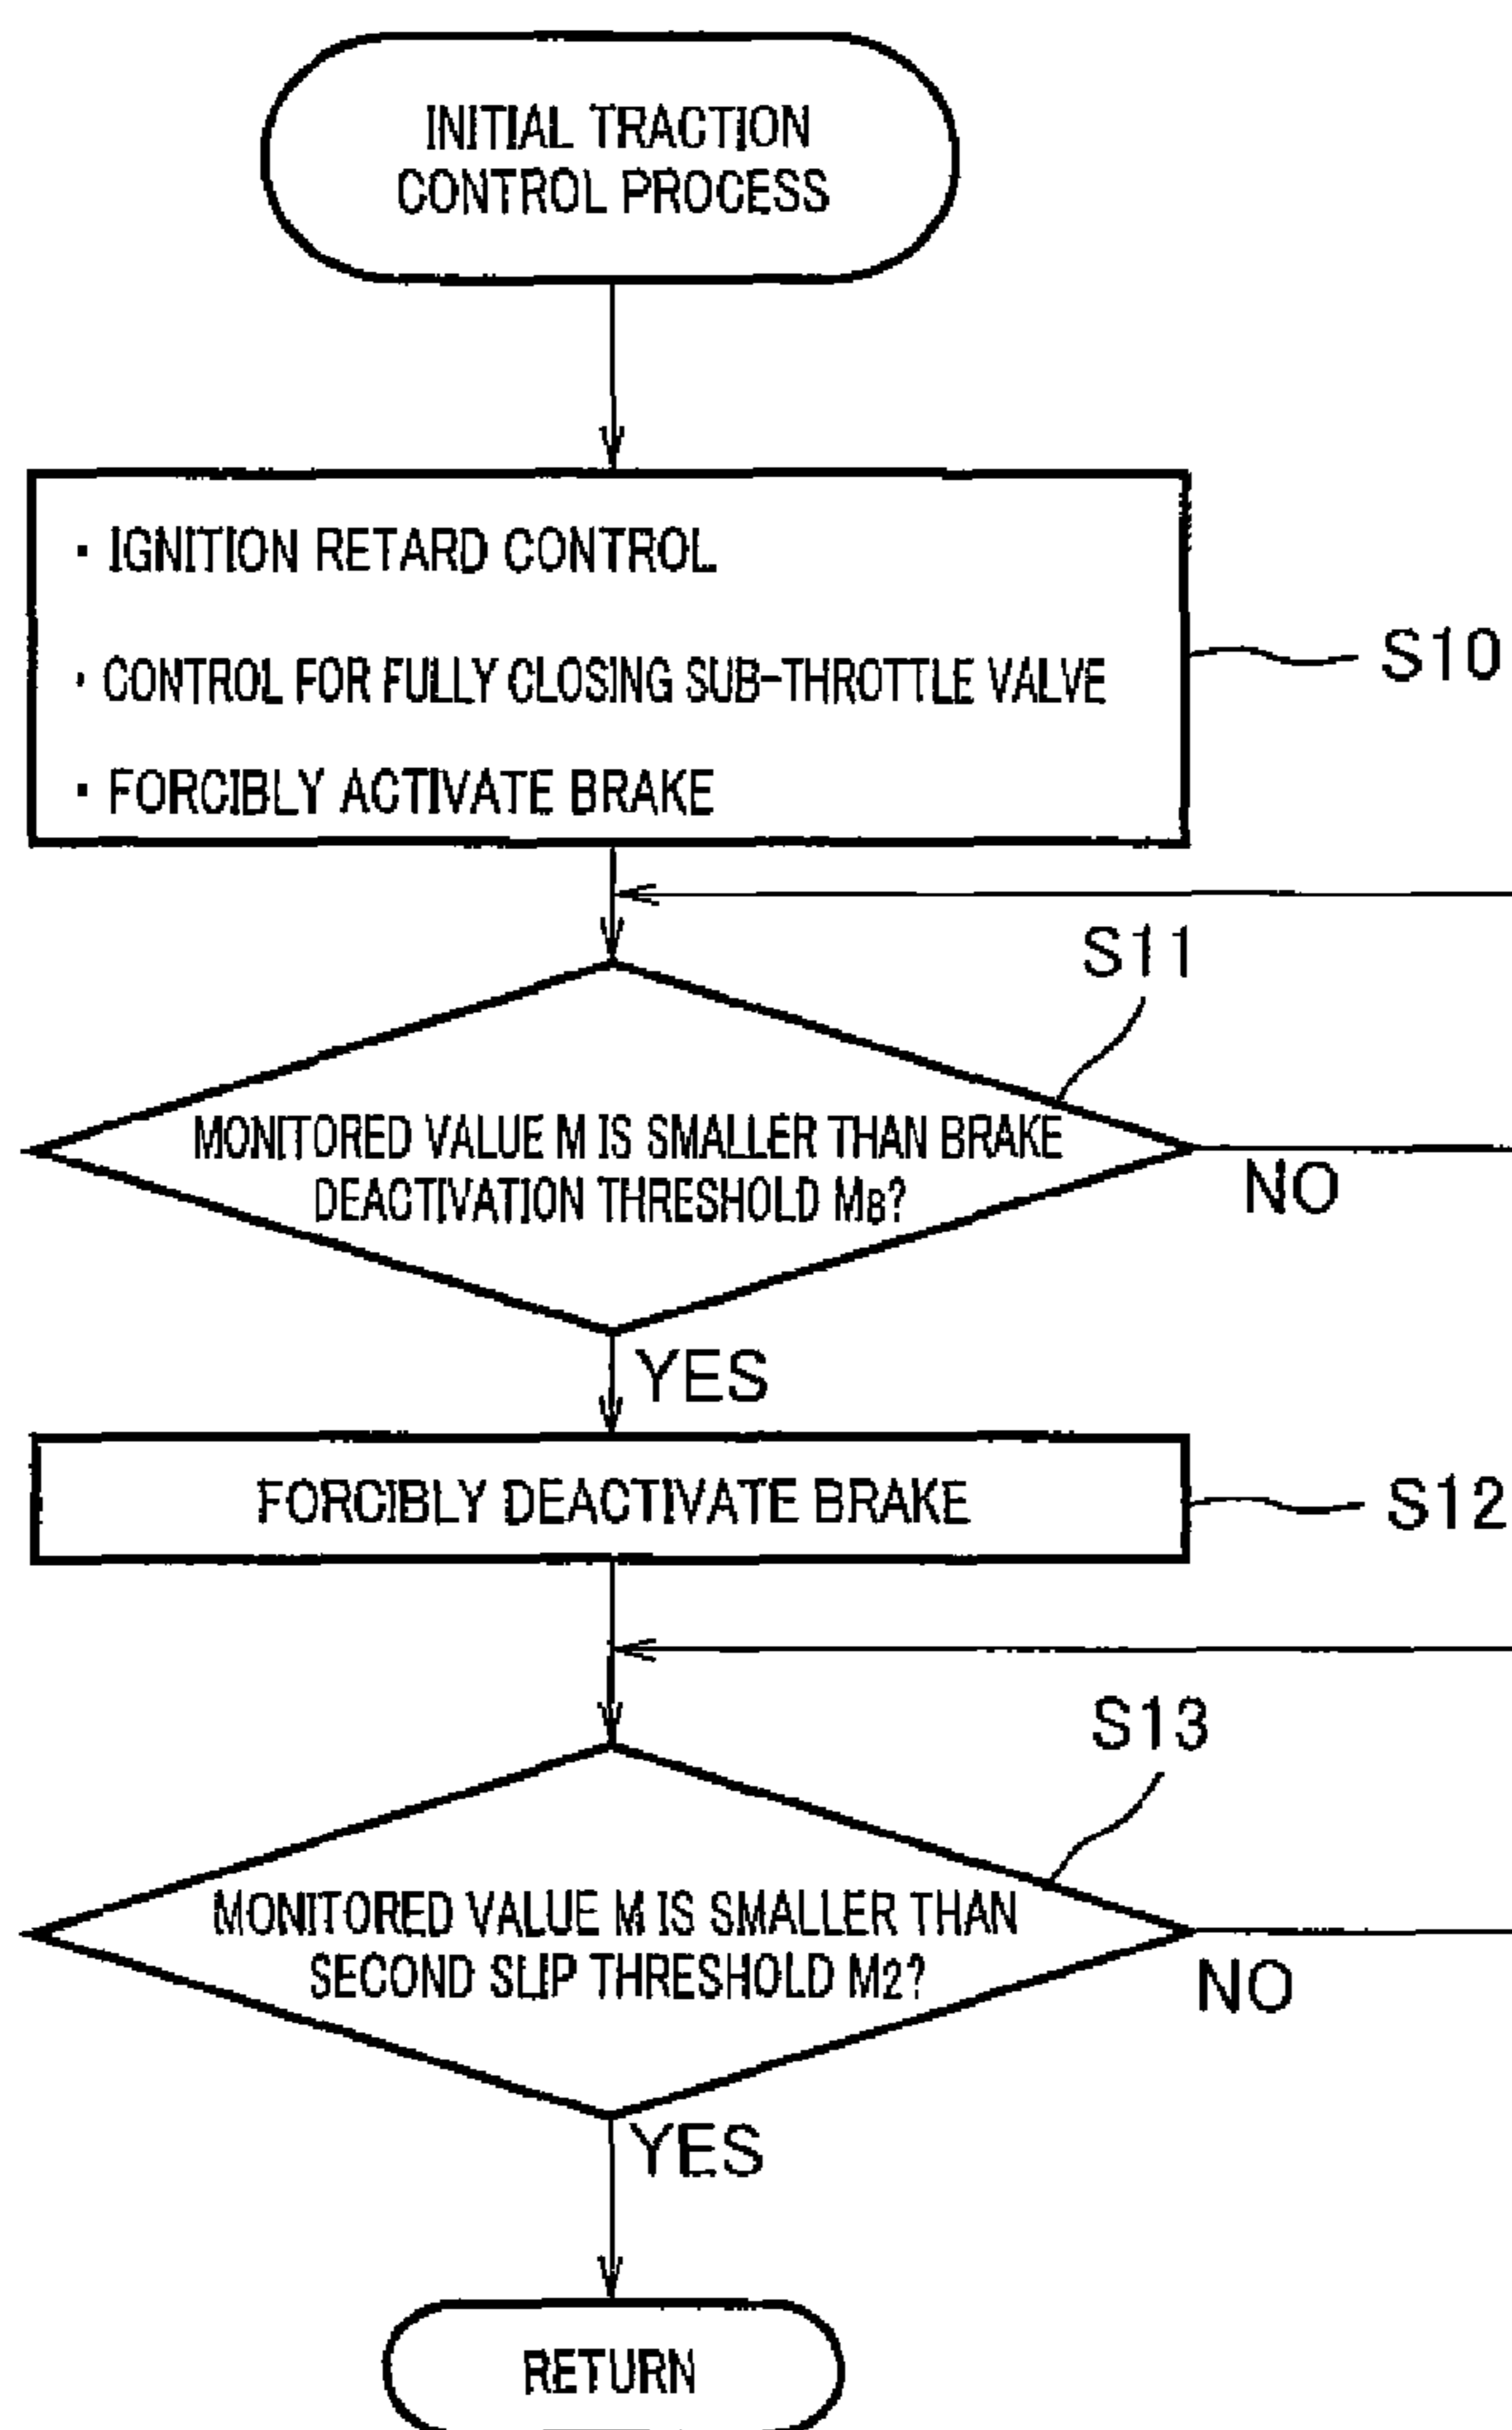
INITIAL TRACTION CONTROL PROCESS

· IGNITION RETARD CONTROL
· CONTROL FOR FULLY CLOSING SUB-THROTTLE VALVE
· FORCIBLY ACTIVATE BRAKE

S10

S11

MONITORED VALUE M IS SMALLER THAN BRAKE DEACTIVATION THRESHOLD $M_B$?

NO

YES

FORCIBLY DEACTIVATE BRAKE

S12

S13

MONITORED VALUE M IS SMALLER THAN SECOND SLIP THRESHOLD $M_2$?

NO

YES

RETURN